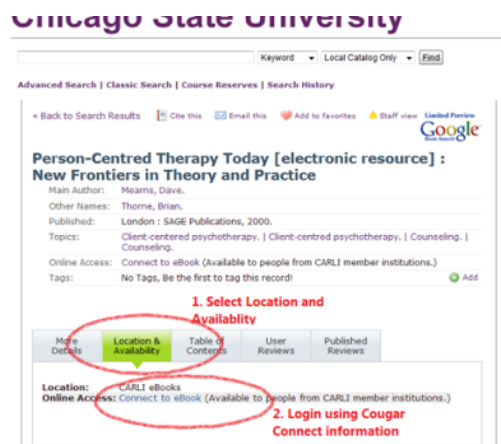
Chicago State University

Keyword Local Catalog Only Find

Advanced Search | Classic Search | Course Reserves | Search History

« Back to Search Results Cite this Email this Add to favorites Staff view Limited Preview Google Book Search

Person-Centred Therapy Today [electronic resource] : New Frontiers in Theory and Practice

| | |
|---|---|
| Main Author: | Mearns, Dave. |
| Other Names: | Thorne, Brian. |
| Published: | London : SAGE Publications, 2000. |
| Topics: | Client-centered psychotherapy. \| Client-centred psychotherapy. \| Counseling. \| Counseling. |
| Online Access: | Connect to eBook (Available to people from CARLI member institutions.) |
| Tags: | No Tags, Be the first to tag this record! Add |

1. Select Location and Availablity

More Details | Location & Availability | Table of Contents | User Reviews | Published Reviews

Location: CARLI eBooks
Online Access: Connect to eBook (Available to people from CARLI member institutions.)

2. Login using Cougar Connect information